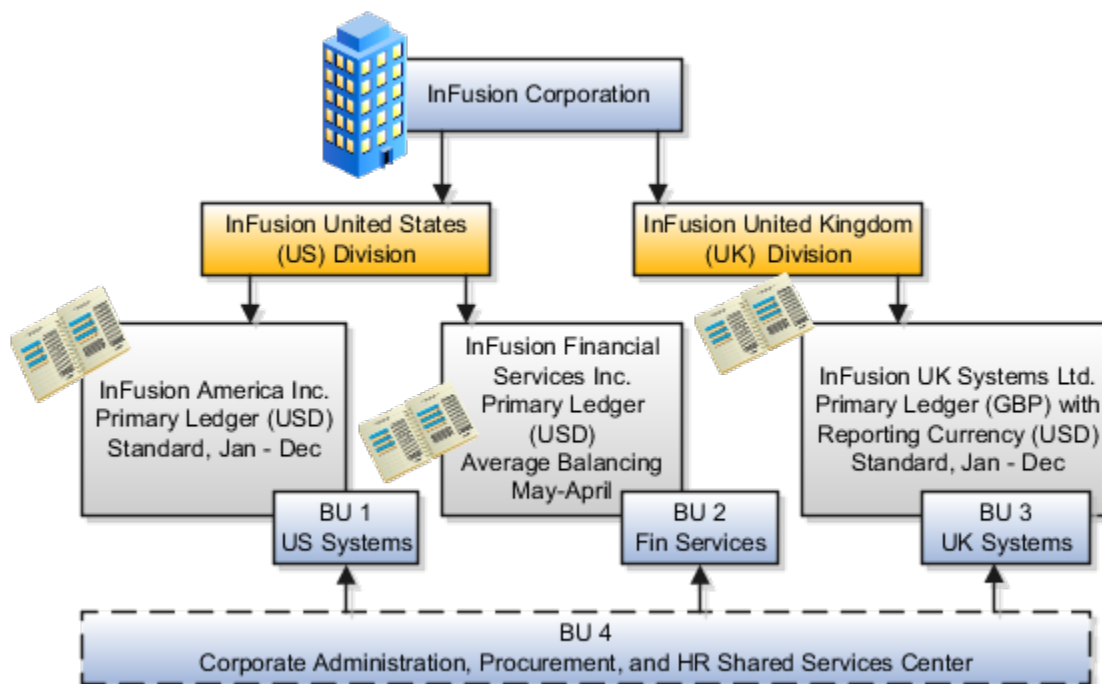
InFusion Corporation

InFusion United States (US) Division

InFusion United Kingdom (UK) Division

InFusion America Inc. Primary Ledger (USD) Standard, Jan - Dec

InFusion Financial Services Inc. Primary Ledger (USD) Average Balancing May-April

InFusion UK Systems Ltd. Primary Ledger (GBP) with Reporting Currency (USD) Standard, Jan - Dec

BU 1 US Systems

BU 2 Fin Services

BU 3 UK Systems

BU 4 Corporate Administration, Procurement, and HR Shared Services Center